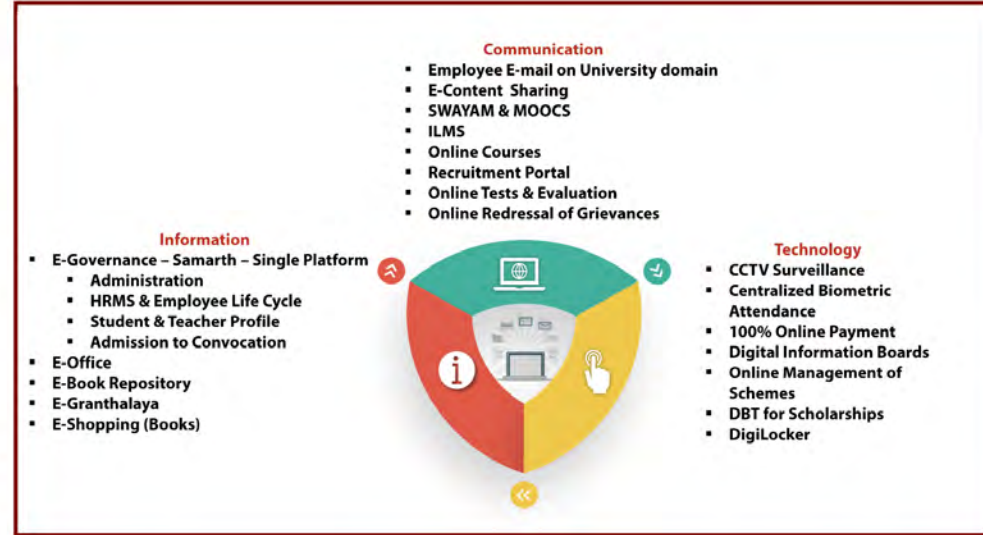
Communication
- Employee E-mail on University domain
- E-Content Sharing
- SWAYAM & MOOCS
- ILMS
- Online Courses
- Recruitment Portal
- Online Tests & Evaluation
- Online Redressal of Grievances

Information
- E-Governance – Samarth – Single Platform
  - Administration
  - HRMS & Employee Life Cycle
  - Student & Teacher Profile
  - Admission to Convocation
- E-Office
- E-Book Repository
- E-Granthalaya
- E-Shopping (Books)

Technology
- CCTV Surveillance
- Centralized Biometric Attendance
- 100% Online Payment
- Digital Information Boards
- Online Management of Schemes
- DBT for Scholarships
- DigiLocker